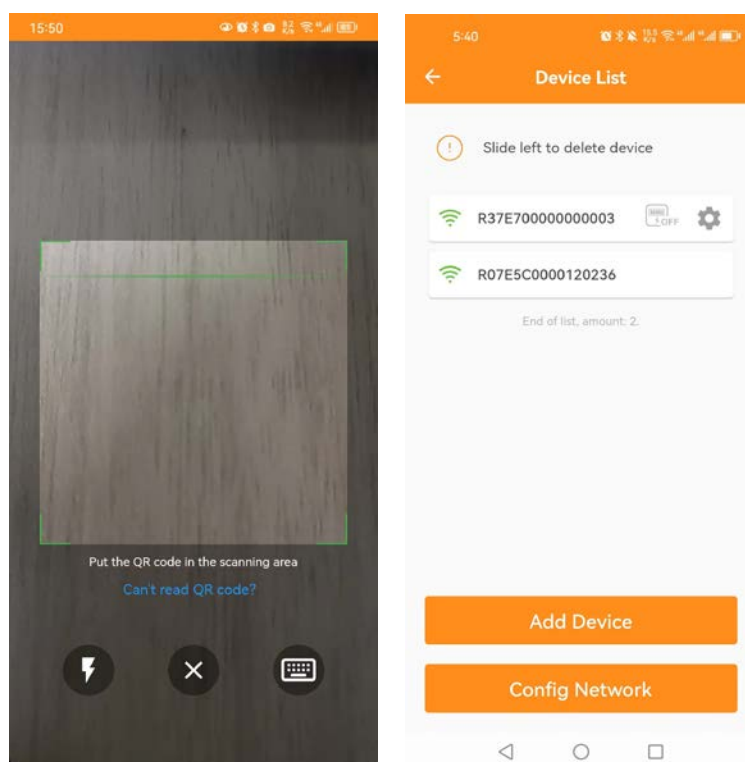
15:50

Put the QR code in the scanning area

Can't read QR code?

5:40

Device List

Slide left to delete device

R37E700000000003

OFF

R07E5C0000120236

End of list, amount: 2.

Add Device

Config Network